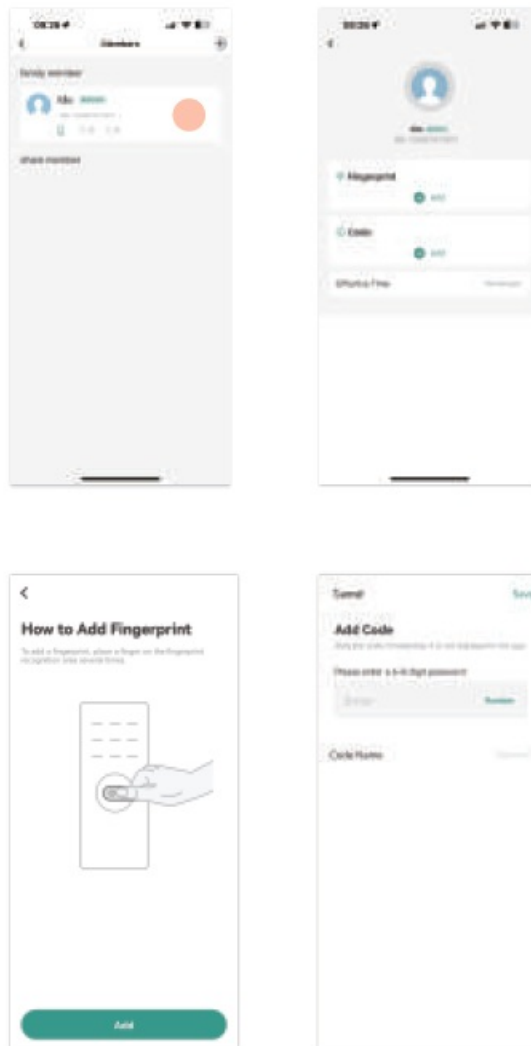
Members

family member

share member

Fingerprint

Add

Code

Add

Effective Time

<

How to Add Fingerprint

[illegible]

Add

Cancel

Save

Add Code

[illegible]

Please enter a 6-8 digit password

Enter

Random

Code Name